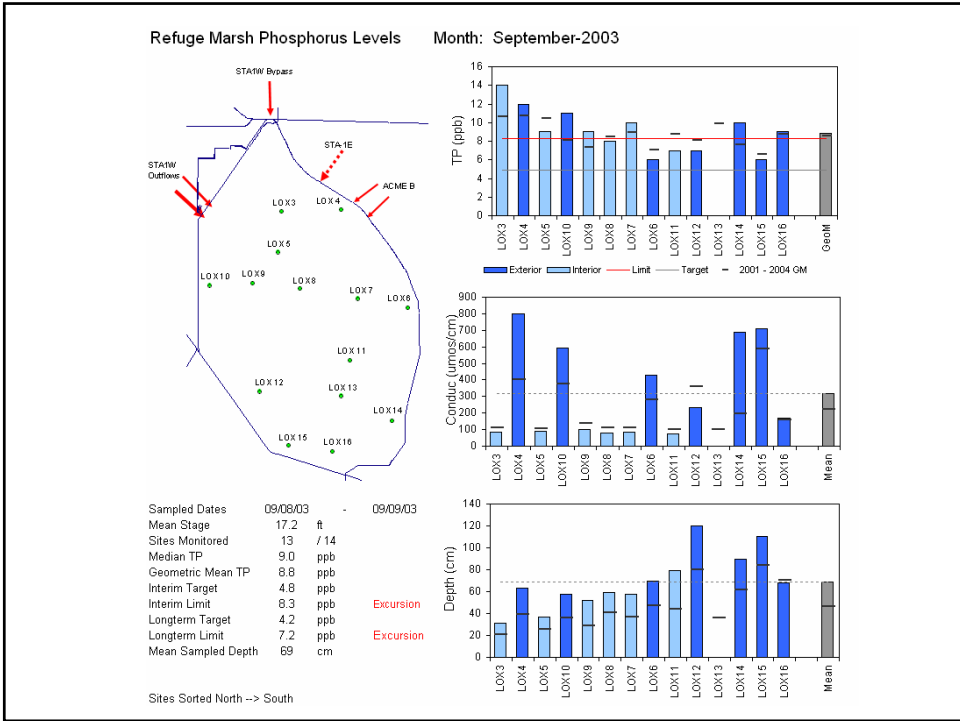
Refuge Marsh Phosphorus Levels     Month: September-2003

STA1W Bypass
STA-1E
STA1W Outflows
ACME B
LOX3
LOX4
LOX5
LOX10
LOX9
LOX8
LOX7
LOX6
LOX11
LOX12
LOX13
LOX14
LOX15
LOX16

| | | | |
|---|---|---|---|
| Sampled Dates | 09/08/03 | - | 09/09/03 |
| Mean Stage | 17.2 | ft | |
| Sites Monitored | 13 | / 14 | |
| Median TP | 9.0 | ppb | |
| Geometric Mean TP | 8.8 | ppb | |
| Interim Target | 4.8 | ppb | |
| Interim Limit | 8.3 | ppb | Excursion |
| Longterm Target | 4.2 | ppb | |
| Longterm Limit | 7.2 | ppb | Excursion |
| Mean Sampled Depth | 69 | cm | |

Sites Sorted North --> South

TP (ppb)
16 14 12 10 8 6 4 2 0
LOX3 LOX4 LOX5 LOX10 LOX9 LOX8 LOX7 LOX6 LOX11 LOX12 LOX13 LOX14 LOX15 LOX16 GeoM
Exterior   Interior   Limit   Target   2001 - 2004 GM

Conduc (umos/cm)
900 800 700 600 500 400 300 200 100 0
LOX3 LOX4 LOX5 LOX10 LOX9 LOX8 LOX7 LOX6 LOX11 LOX12 LOX13 LOX14 LOX15 LOX16 Mean

Depth (cm)
140 120 100 80 60 40 20 0
LOX3 LOX4 LOX5 LOX10 LOX9 LOX8 LOX7 LOX6 LOX11 LOX12 LOX13 LOX14 LOX15 LOX16 Mean